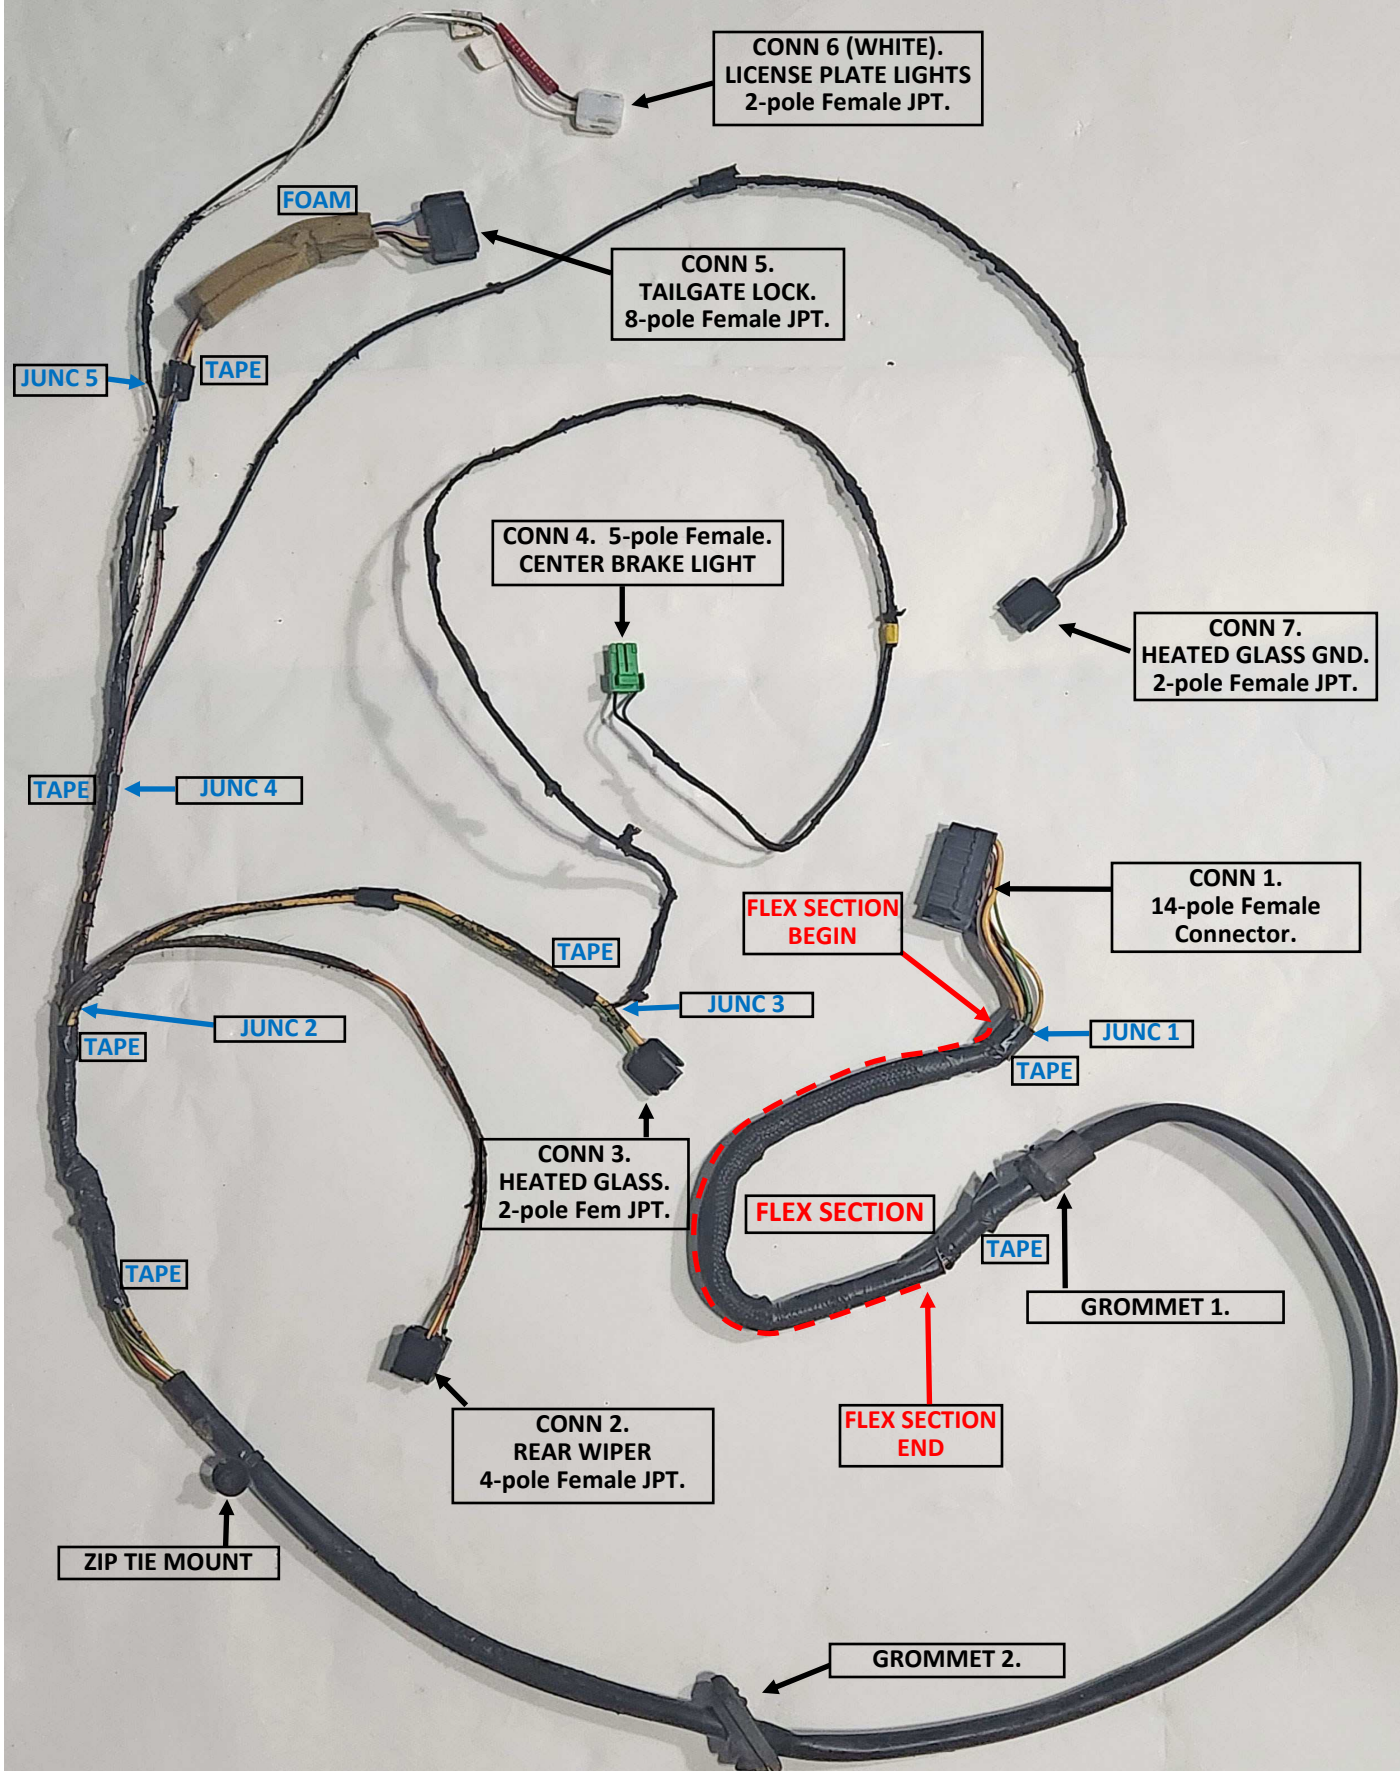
CONN 6 (WHITE).
LICENSE PLATE LIGHTS
2-pole Female JPT.

FOAM

CONN 5.
TAILGATE LOCK.
8-pole Female JPT.

JUNC 5

TAPE

CONN 4. 5-pole Female.
CENTER BRAKE LIGHT

CONN 7.
HEATED GLASS GND.
2-pole Female JPT.

TAPE

JUNC 4

CONN 1.
14-pole Female
Connector.

FLEX SECTION
BEGIN

TAPE

JUNC 3

JUNC 1

JUNC 2

TAPE

TAPE

CONN 3.
HEATED GLASS.
2-pole Fem JPT.

FLEX SECTION

TAPE

TAPE

GROMMET 1.

CONN 2.
REAR WIPER
4-pole Female JPT.

FLEX SECTION
END

ZIP TIE MOUNT

GROMMET 2.